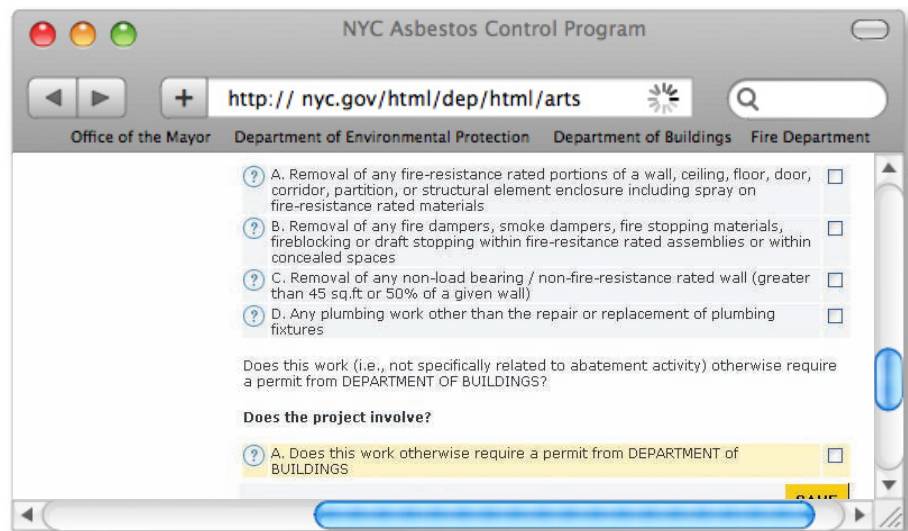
NYC Asbestos Control Program

http:// nyc.gov/html/dep/html/arts

Office of the Mayor Department of Environmental Protection Department of Buildings Fire Department

? A. Removal of any fire-resistance rated portions of a wall, ceiling, floor, door, corridor, partition, or structural element enclosure including spray on fire-resistance rated materials

? B. Removal of any fire dampers, smoke dampers, fire stopping materials, fireblocking or draft stopping within fire-resitance rated assemblies or within concealed spaces

? C. Removal of any non-load bearing / non-fire-resistance rated wall (greater than 45 sq.ft or 50% of a given wall)

? D. Any plumbing work other than the repair or replacement of plumbing fixtures

Does this work (i.e., not specifically related to abatement activity) otherwise require a permit from DEPARTMENT OF BUILDINGS?

Does the project involve?

? A. Does this work otherwise require a permit from DEPARTMENT of BUILDINGS

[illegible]